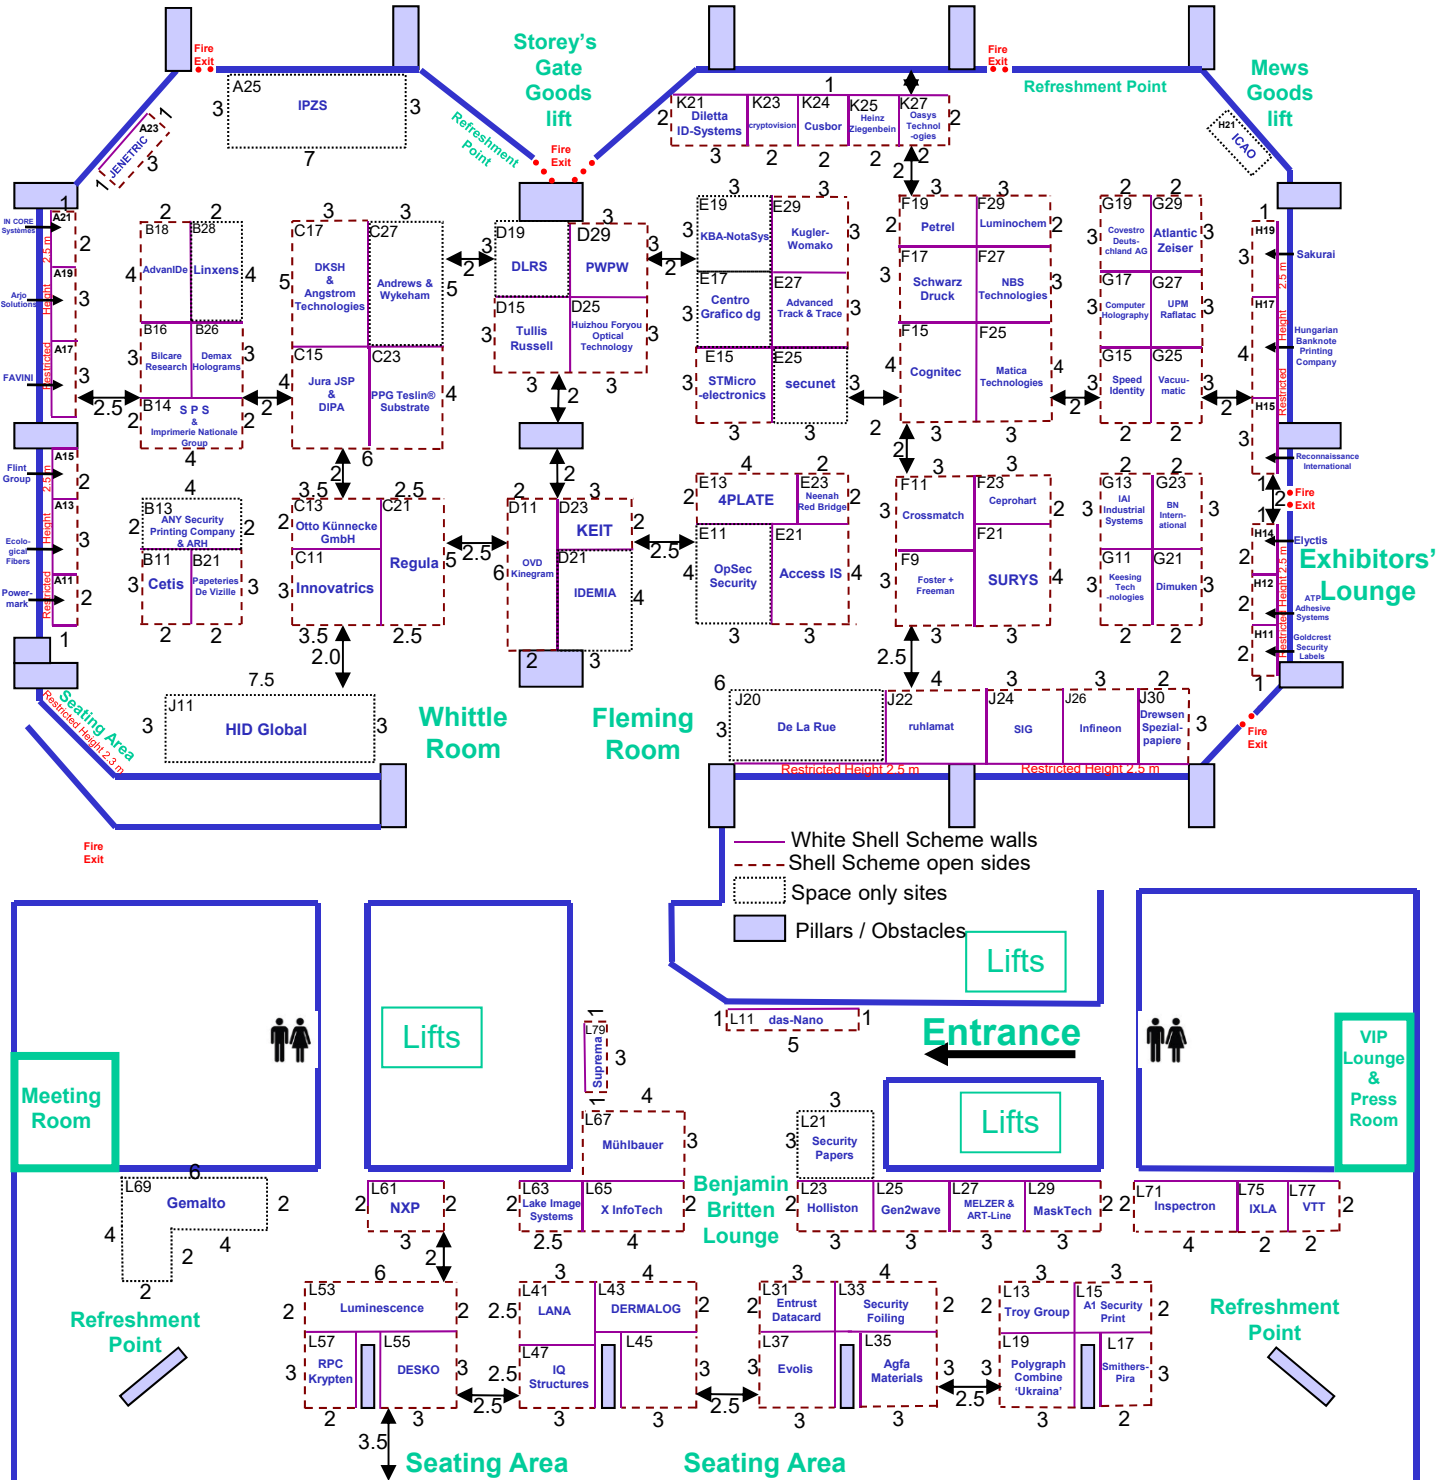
Fire Exit
A25
IPZS
3
3
7
A23
JENETRIC
1
1
3
Storey's Gate Goods lift
Refreshment Point
Fire Exit
Fire Exit
Refreshment Point
Mews Goods lift
1
K21 Diletta ID-Systems
K23 cryptovision
K24 Cusbor
K25 Heinz Ziegenbein
K27 Oasys Technologies
2
2
3
2
2
2
2
H21
ICAO
IN CORE Systèmes
A21
2
Arjo Solutions
A19
3
FAVINI
A17
3
2.5 m Height Restricted
2
2
B18
B28
AdvanIDe
Linxens
4
4
B16
B26
Bilcare Research
Demax Holograms
3
3
B14 S P S & Imprimerie Nationale Group
2
2
2.5
4
3
3
C17
C27
DKSH & Angstrom Technologies
Andrews & Wykeham
5
5
C15
C23
Jura JSP & DIPA
PPG Teslin® Substrate
4
4
6
2
3
D19
D29
DLRS
PWPW
3
3
2
2
D15
D25
Tullis Russell
Huizhou Foryou Optical Technology
3
3
3
3
2
3
3
E19
E29
KBA-NotaSys
Kugler-Womako
3
3
E17
E27
Centro Grafico dg
Advanced Track & Trace
3
3
E15
E25
STMicro -electronics
secunet
3
3
3
3
2
3
3
F19
F29
Petrel
Luminochem
2
2
F17
F27
Schwarz Druck
NBS Technologies
3
3
F15
F25
Cognitec
Matica Technologies
4
4
3
3
2
2
G19
G29
Covestro Deutschland AG
Atlantic Zeiser
3
3
G17
G27
Computer Holography
UPM Raflatac
3
3
G15
G25
Speed Identity
Vacuumatic
3
3
2
2
2
1
H19
Sakurai
3
H17
Hungarian Banknote Printing Company
4
H15
3
Reconnaissance International
2.5 m Height Restricted
Fire Exit
1
2
1
H14
Elyctis
2
Exhibitors' Lounge
H12
ATP Adhesive Systems
2
H11
Goldcrest Security Labels
2
1
Flint Group
A15
2
A13
Ecological Fibers
3
A11
Powermark
2
1
4
B13 ANY Security Printing Company & ARH
2
2
B11
B21
Cetis
Papeteries De Vizille
3
3
2
2
3.5
2.5
C13
C21
Otto Künnecke GmbH
2
C11
Innovatrics
Regula
3
5
3.5
2.5
2.0
2.5
2
3
D11
D23
KEIT
2
OVD Kinegram
D21
IDEMIA
6
4
2
3
2.5
4
2
E13
E23
4PLATE
Neenah Red Bridge
2
2
E11
E21
OpSec Security
Access IS
4
4
3
3
3
3
F11
F23
Crossmatch
Ceprohart
3
2
F21
F9
Foster + Freeman
SURYS
3
4
3
3
2.5
G13
G23
IAI Industrial Systems
BN International
3
3
2
2
G11
G21
Keesing Technologies
Dimuken
3
3
2
2
7.5
J11
HID Global
3
3
Seating Area
Restricted Height 2.3 m
Whittle Room
Fleming Room
6
4
3
3
2
J20
J22
J24
J26
J30
De La Rue
ruhlamat
SIG
Infineon
Drewsen Spezialpapiere
3
3
Restricted Height 2.5 m
Restricted Height 2.5 m
Fire Exit
Fire Exit
White Shell Scheme walls
Shell Scheme open sides
Space only sites
Pillars / Obstacles
Lifts
Lifts
1
L11 das-Nano
1
5
Entrance
Meeting Room
1
L79
Suprema
3
1
4
L67
Mühlbauer
3
3
L21
Security Papers
3
Lifts
VIP Lounge & Press Room
6
L69
Gemalto
2
4
2
4
2
L61
NXP
2
2
3
L63
Lake Image Systems
L65
X InfoTech
2
2
2.5
4
Benjamin Britten Lounge
L23
Hollister
2
L25
Gen2wave
L27
MELZER & ART-Line
L29
MaskTech
2
3
3
3
3
L71
Inspectron
L75
IXLA
L77
VTT
2
2
4
2
2
Refreshment Point
6
2
L53
Luminescence
2
L57
L55
RPC Krypten
DESKO
3
3
2
3
3.5
3
4
2.5
L41
L43
LANA
DERMALOG
2
L47
L45
IQ Structures
2.5
3
2.5
3
3
3
4
2
L31
L33
Entrust Datacard
Security Foiling
2
L37
L35
Evolis
Agfa Materials
3
3
3
3
2.5
3
3
2
L13
L15
Troy Group
A1 Security Print
2
L19
L17
Polygraph Combine 'Ukraina'
Smithers-Pira
3
3
2
Refreshment Point
Seating Area
Seating Area